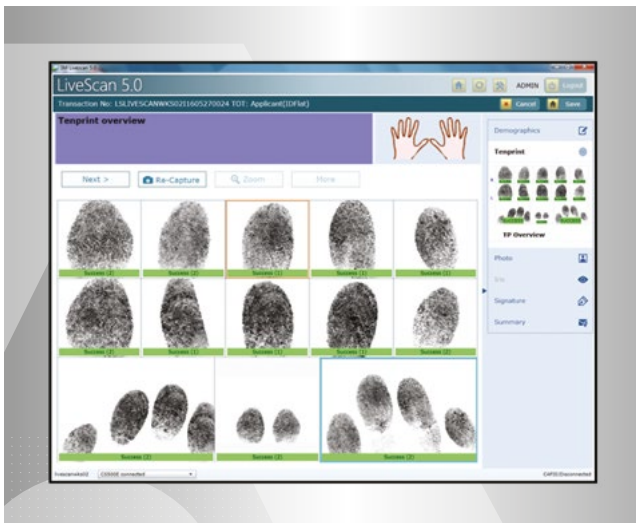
LiveScan 5.0

ADMIN Logout

Transaction No: LSLIVESCANWKS0211605270024 TOT: Applicant(IDFlat)

Cancel Save

Tenprint overview

Next > Re-Capture Zoom More

Success (2) Success (2) Success (1) Success (1) Success (1)

Success (2) Success (1) Success (1) Success (1) Success (1)

Success (2) Success (2) Success (2)

Demographics

Tenprint

TP Overview

Photo

Iris

Signature

Summary

livescanwks02 CS500 connected

EAFIS Disconnected